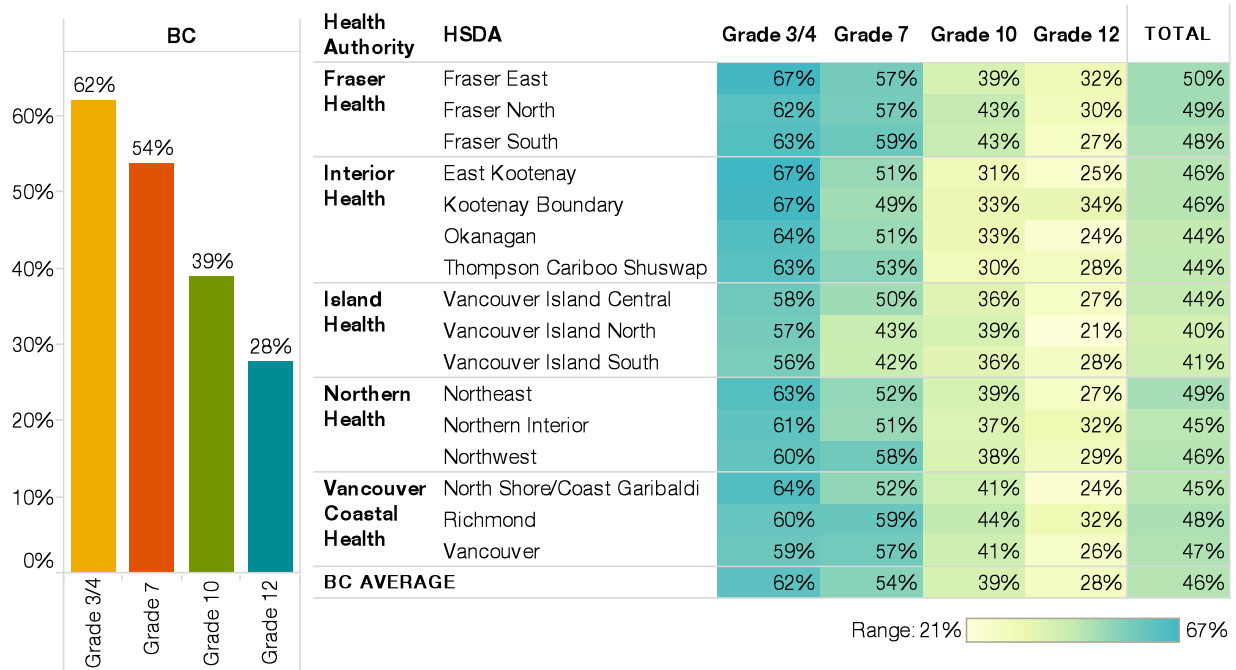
BC

60%
50%
40%
30%
20%
10%
0%

62%
54%
39%
28%

Grade 3/4
Grade 7
Grade 10
Grade 12

| Health Authority | HSDA | Grade 3/4 | Grade 7 | Grade 10 | Grade 12 | TOTAL |
|---|---|---|---|---|---|---|
| Fraser Health | Fraser East | 67% | 57% | 39% | 32% | 50% |
| | Fraser North | 62% | 57% | 43% | 30% | 49% |
| | Fraser South | 63% | 59% | 43% | 27% | 48% |
| Interior Health | East Kootenay | 67% | 51% | 31% | 25% | 46% |
| | Kootenay Boundary | 67% | 49% | 33% | 34% | 46% |
| | Okanagan | 64% | 51% | 33% | 24% | 44% |
| | Thompson Cariboo Shuswap | 63% | 53% | 30% | 28% | 44% |
| Island Health | Vancouver Island Central | 58% | 50% | 36% | 27% | 44% |
| | Vancouver Island North | 57% | 43% | 39% | 21% | 40% |
| | Vancouver Island South | 56% | 42% | 36% | 28% | 41% |
| Northern Health | Northeast | 63% | 52% | 39% | 27% | 49% |
| | Northern Interior | 61% | 51% | 37% | 32% | 45% |
| | Northwest | 60% | 58% | 38% | 29% | 46% |
| Vancouver Coastal Health | North Shore/Coast Garibaldi | 64% | 52% | 41% | 24% | 45% |
| | Richmond | 60% | 59% | 44% | 32% | 48% |
| | Vancouver | 59% | 57% | 41% | 26% | 47% |
| BC AVERAGE | | 62% | 54% | 39% | 28% | 46% |

Range: 21% 67%